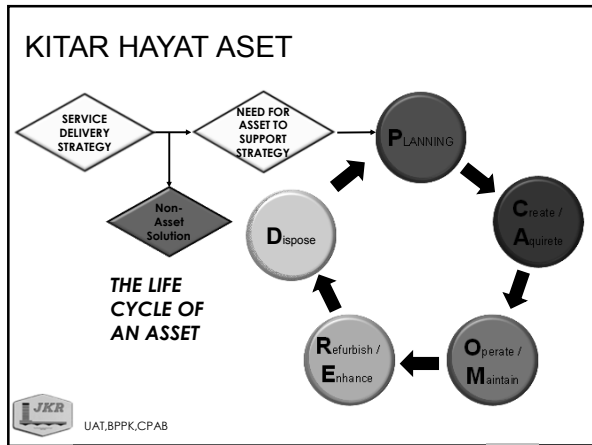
KITAR HAYAT ASET

SERVICE DELIVERY STRATEGY

NEED FOR ASSET TO SUPPORT STRATEGY

PLANNING

Create / Aquirete

Operate / Maintain

Refurbish / Enhance

Dispose

Non-Asset Solution

THE LIFE CYCLE OF AN ASSET

JKR

UAT,BPPK,CPAB